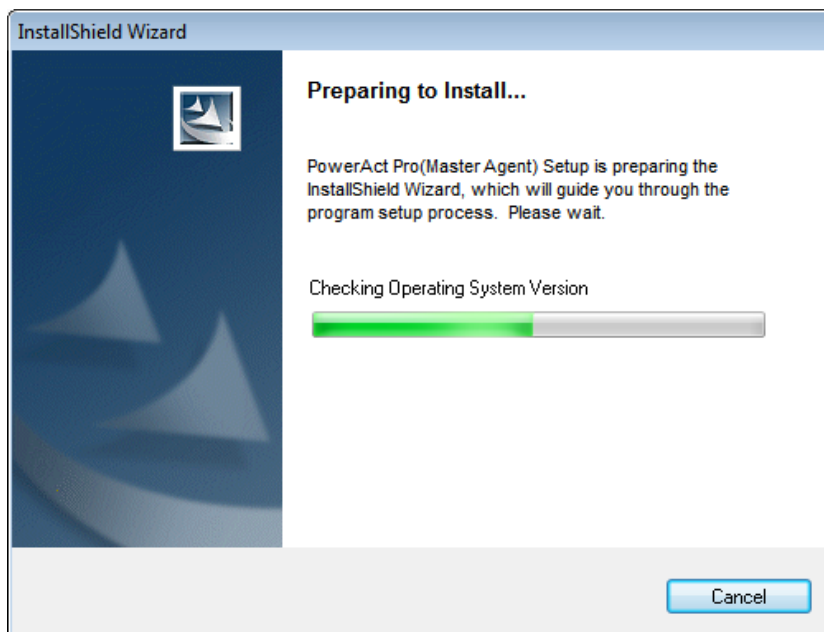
InstallShield Wizard

Preparing to Install...

PowerAct Pro(Master Agent) Setup is preparing the InstallShield Wizard, which will guide you through the program setup process. Please wait.

Checking Operating System Version

Cancel